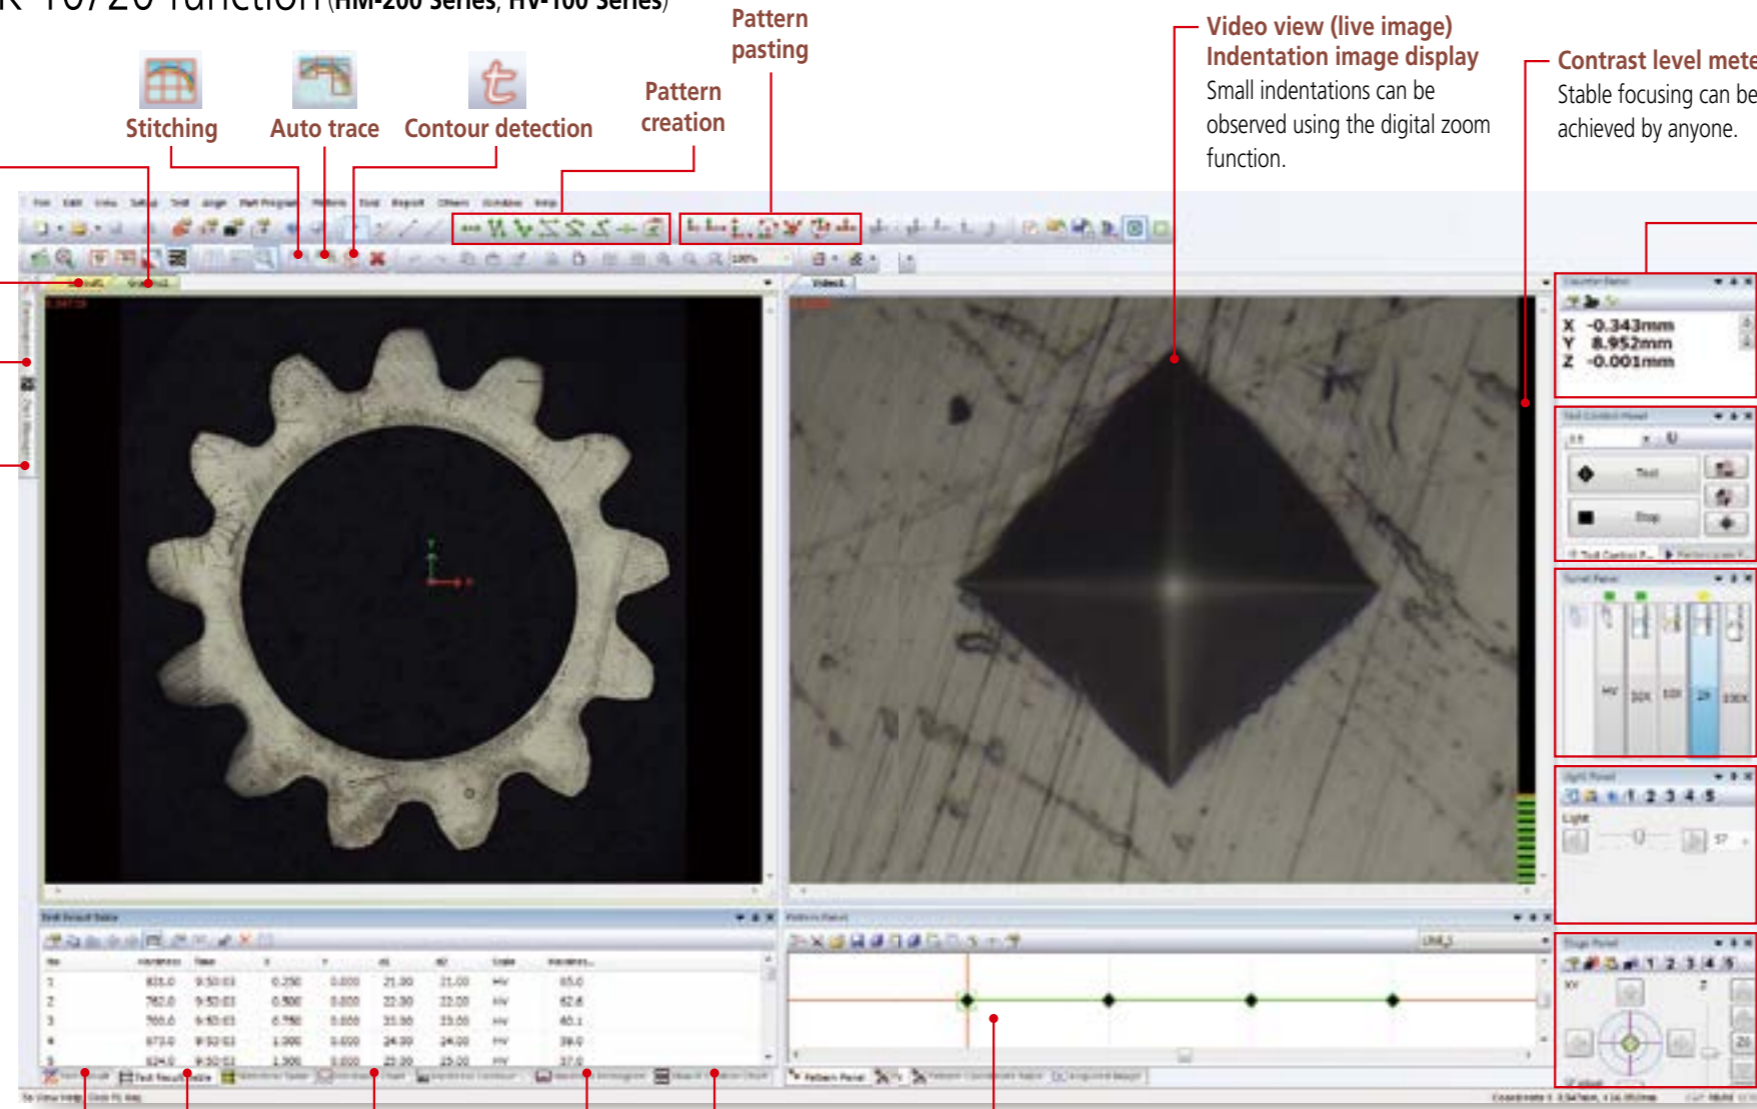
K-10/20 function (HM-200 Series, HV-100 Series)

Pattern pasting

Video view (live image)
Indentation image display
Small indentations can be observed using the digital zoom function.

Contrast level mete
Stable focusing can be achieved by anyone.

Stitching

Auto trace

Contour detection

Pattern creation

X -0.343mm
Y 8.952mm
Z -0.001mm

Test

Stop

Light

| No. | Hardness | Time | X | Y | d1 | d2 | Scale | Hardness |
|---|---|---|---|---|---|---|---|---|
| 1 | 835.0 | 9:50:03 | 0.250 | 0.000 | 21.00 | 21.00 | HV | 65.0 |
| 2 | 782.0 | 9:50:03 | 0.500 | 0.000 | 22.00 | 22.00 | HV | 62.6 |
| 3 | 700.0 | 9:50:03 | 0.750 | 0.000 | 23.00 | 23.00 | HV | 60.1 |
| 4 | 673.0 | 9:50:03 | 1.000 | 0.000 | 24.00 | 24.00 | HV | 59.0 |
| 5 | 624.0 | 9:50:03 | 1.300 | 0.000 | 22.00 | 25.00 | HV | 57.0 |